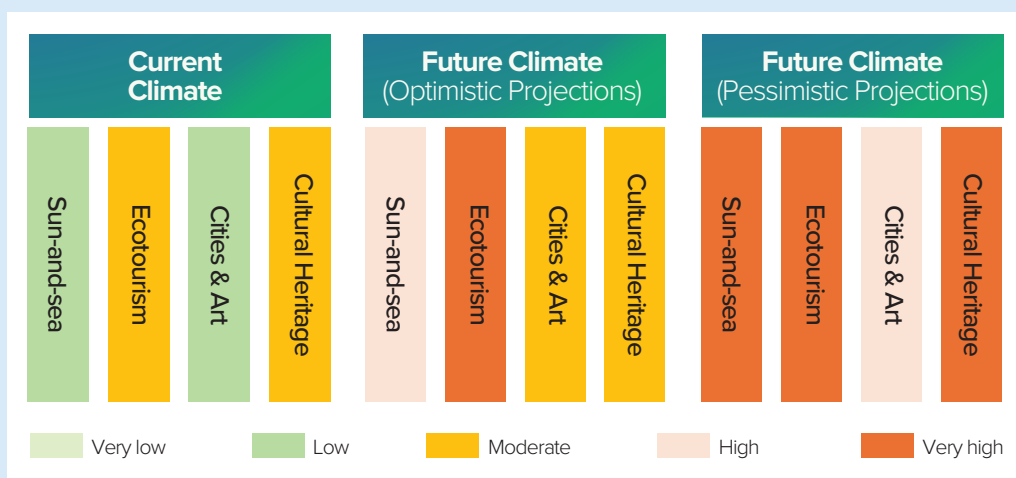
Current Climate

Sun-and-sea
Ecotourism
Cities & Art
Cultural Heritage

Future Climate
(Optimistic Projections)

Sun-and-sea
Ecotourism
Cities & Art
Cultural Heritage

Future Climate
(Pessimistic Projections)

Sun-and-sea
Ecotourism
Cities & Art
Cultural Heritage

Very low
Low
Moderate
High
Very high